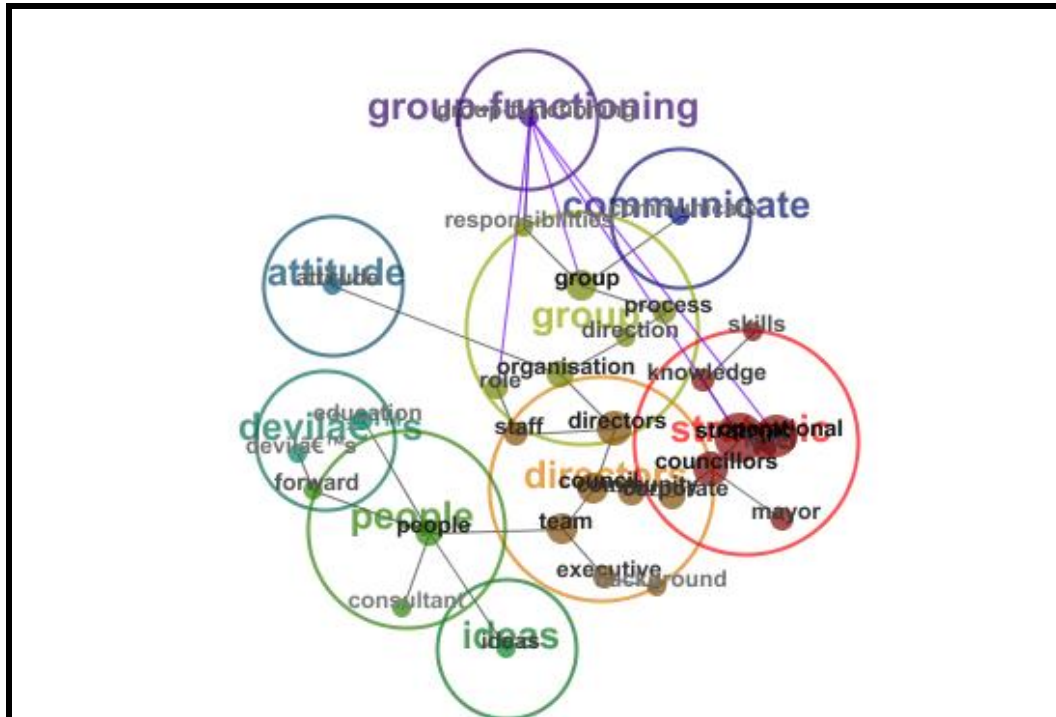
group-functioning
group-functioning
communicate
communicate
responsibilities
attitude
attitude
group
group
process
direction
skills
organisation
role
knowledge
devil's
education
staff
directors
strategic
operational
devilâ€™s
councillors
directors
council
community
corporate
forward
people
people
team
mayor
executive
background
consultant
ideas
ideas